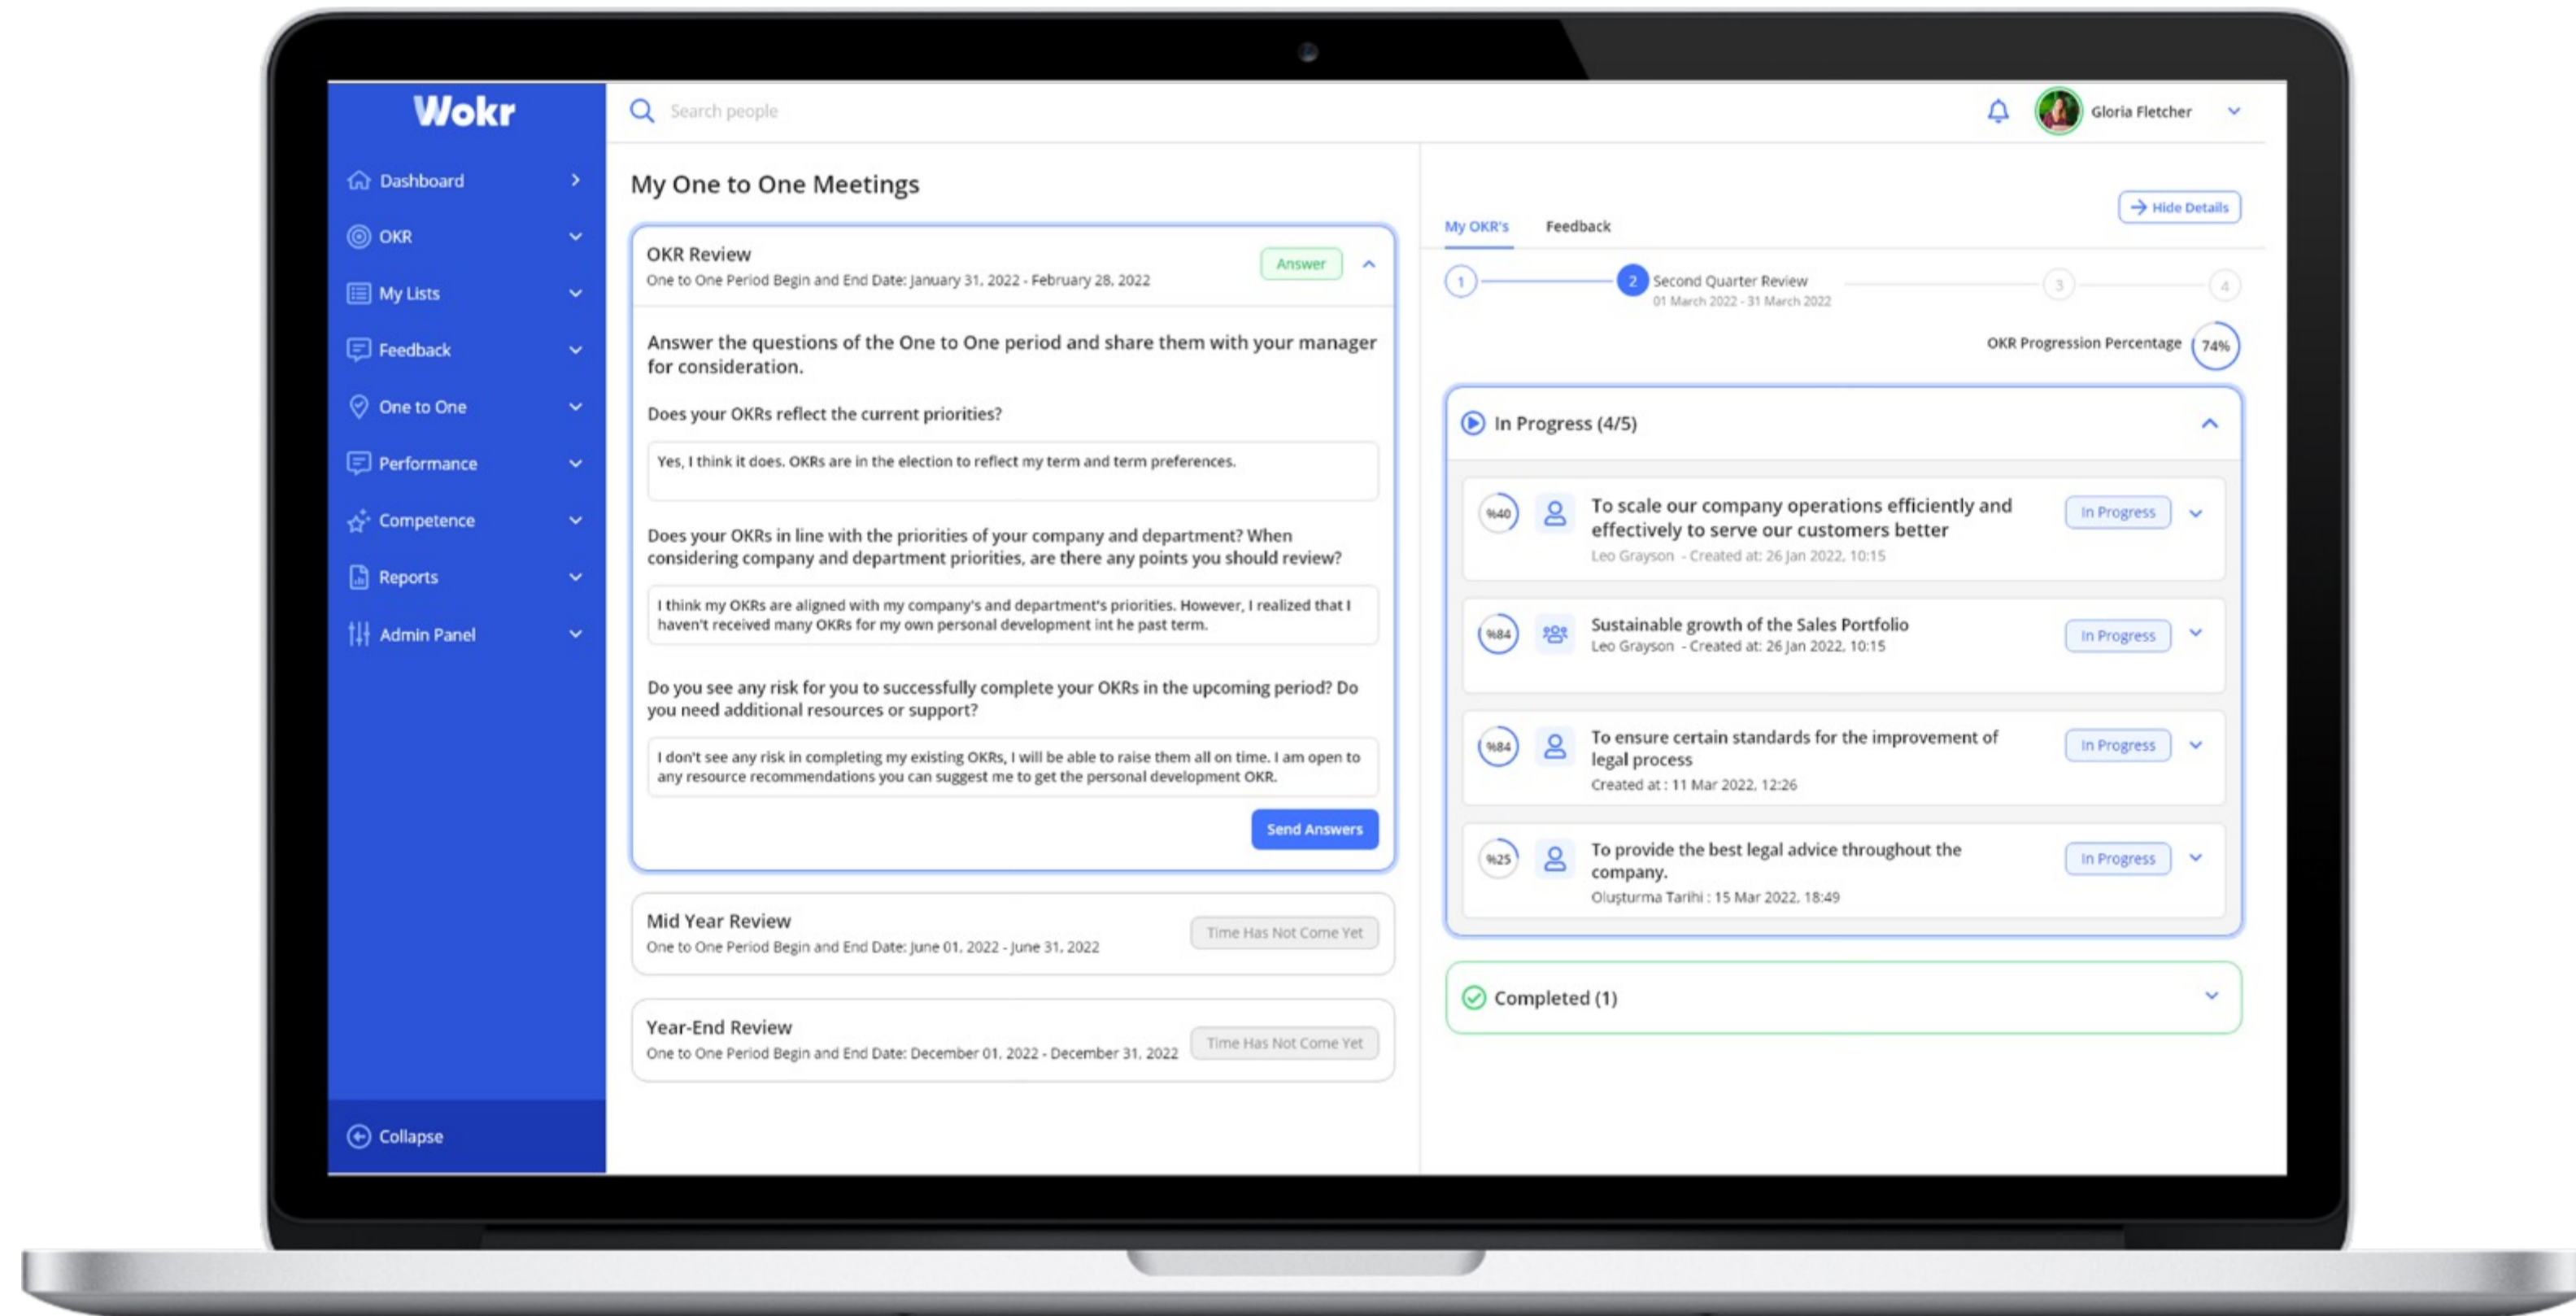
Wokr

Dashboard
OKR
My Lists
Feedback
One to One
Performance
Competence
Reports
Admin Panel

Collapse

Search people

Gloria Fletcher

My One to One Meetings

OKR Review
One to One Period Begin and End Date: January 31, 2022 - February 28, 2022
Answer

Answer the questions of the One to One period and share them with your manager for consideration.

Does your OKRs reflect the current priorities?

Yes, I think it does. OKRs are in the election to reflect my term and term preferences.

Does your OKRs in line with the priorities of your company and department? When considering company and department priorities, are there any points you should review?

I think my OKRs are aligned with my company's and department's priorities. However, I realized that I haven't received many OKRs for my own personal development int he past term.

Do you see any risk for you to successfully complete your OKRs in the upcoming period? Do you need additional resources or support?

I don't see any risk in completing my existing OKRs, I will be able to raise them all on time. I am open to any resource recommendations you can suggest me to get the personal development OKR.

Send Answers

Mid Year Review
One to One Period Begin and End Date: June 01, 2022 - June 31, 2022
Time Has Not Come Yet

Year-End Review
One to One Period Begin and End Date: December 01, 2022 - December 31, 2022
Time Has Not Come Yet

Hide Details

My OKR's
Feedback

1
2 Second Quarter Review
01 March 2022 - 31 March 2022
3
4

OKR Progression Percentage 74%

In Progress (4/5)

%40
To scale our company operations efficiently and effectively to serve our customers better
Leo Grayson - Created at: 26 Jan 2022, 10:15
In Progress

%84
Sustainable growth of the Sales Portfolio
Leo Grayson - Created at: 26 Jan 2022, 10:15
In Progress

%84
To ensure certain standards for the improvement of legal process
Created at : 11 Mar 2022, 12:26
In Progress

%25
To provide the best legal advice throughout the company.
Oluşturma Tarihi : 15 Mar 2022, 18:49
In Progress

Completed (1)